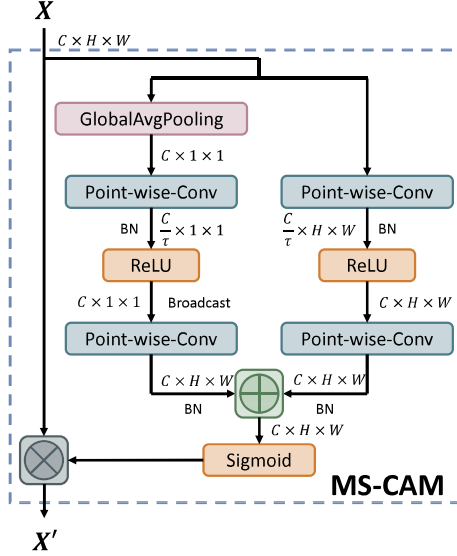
$X$

$C \times H \times W$

GlobalAvgPooling

$C \times 1 \times 1$

Point-wise-Conv

BN $\frac{C}{\tau} \times 1 \times 1$

ReLU

$C \times 1 \times 1$ Broadcast

Point-wise-Conv

$C \times H \times W$

BN

Point-wise-Conv

$\frac{C}{\tau} \times H \times W$ BN

ReLU

$C \times H \times W$

Point-wise-Conv

$C \times H \times W$

BN

$C \times H \times W$

Sigmoid

MS-CAM

$X'$